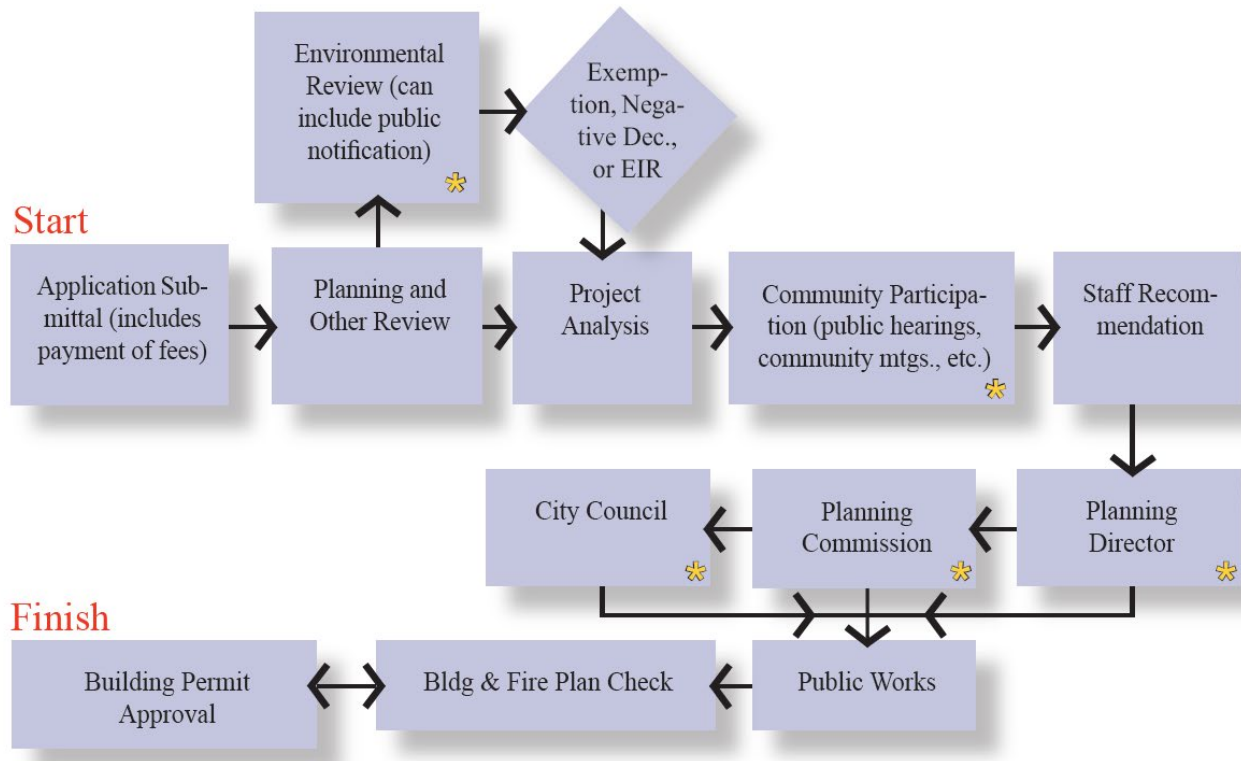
Environmental Review (can include public notification) *

Exemption, Negative Dec., or EIR

Start

Application Submittal (includes payment of fees)

Planning and Other Review

Project Analysis

Community Participation (public hearings, community mtgs., etc.) *

Staff Recommendation

City Council *

Planning Commission *

Planning Director *

Finish

Building Permit Approval

Bldg & Fire Plan Check

Public Works